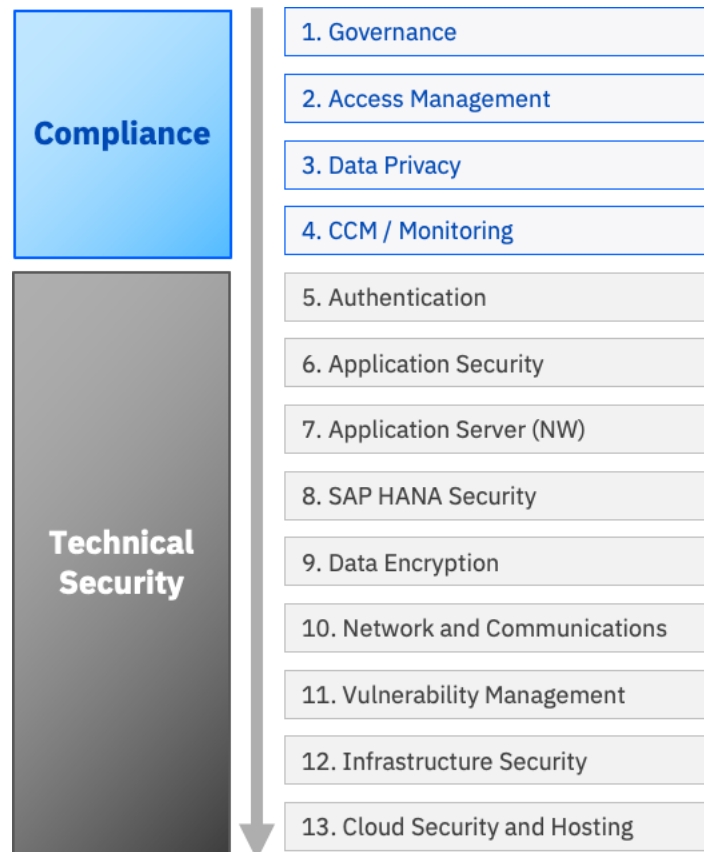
Compliance

Technical Security

1. Governance

2. Access Management

3. Data Privacy

4. CCM / Monitoring

5. Authentication

6. Application Security

7. Application Server (NW)

8. SAP HANA Security

9. Data Encryption

10. Network and Communications

11. Vulnerability Management

12. Infrastructure Security

13. Cloud Security and Hosting